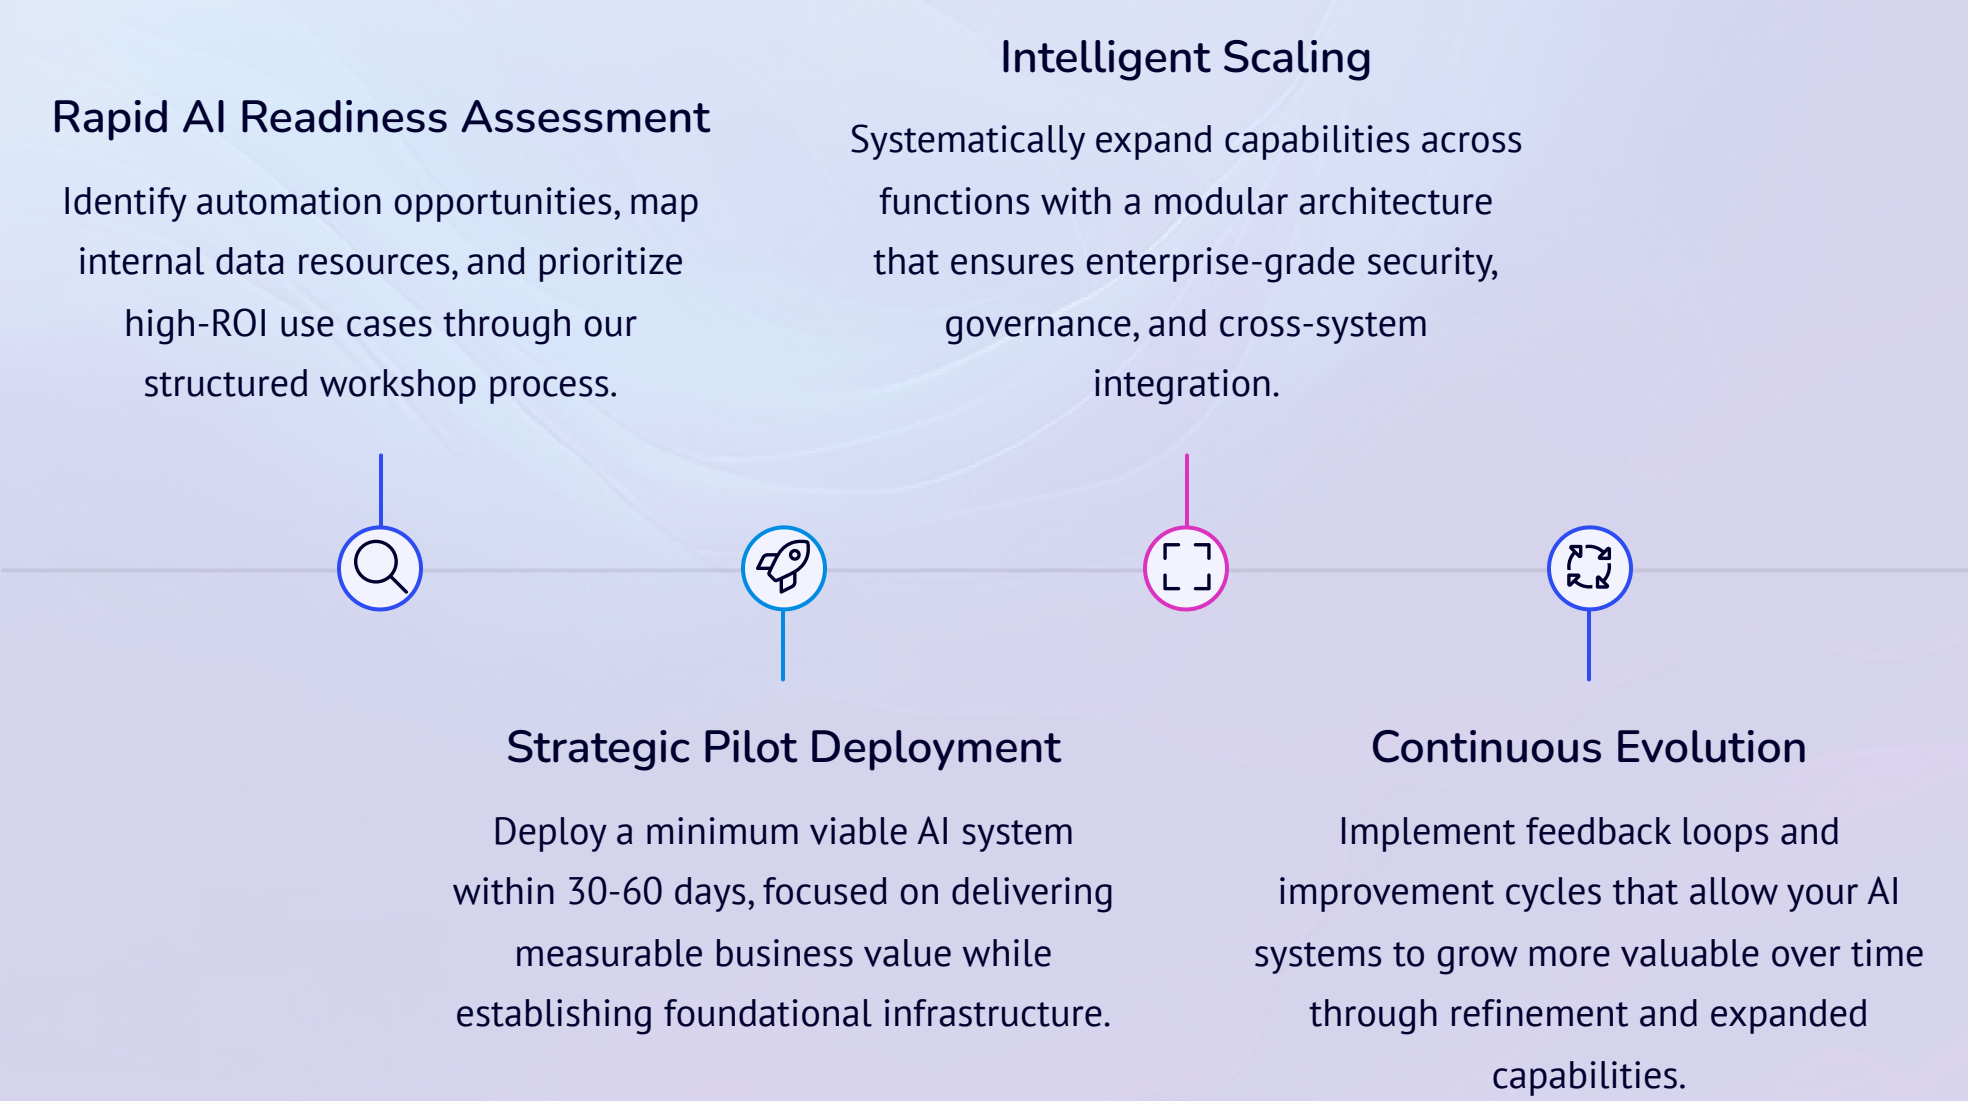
Rapid AI Readiness Assessment

Identify automation opportunities, map internal data resources, and prioritize high-ROI use cases through our structured workshop process.

Intelligent Scaling

Systematically expand capabilities across functions with a modular architecture that ensures enterprise-grade security, governance, and cross-system integration.

Strategic Pilot Deployment

Deploy a minimum viable AI system within 30-60 days, focused on delivering measurable business value while establishing foundational infrastructure.

Continuous Evolution

Implement feedback loops and improvement cycles that allow your AI systems to grow more valuable over time through refinement and expanded capabilities.